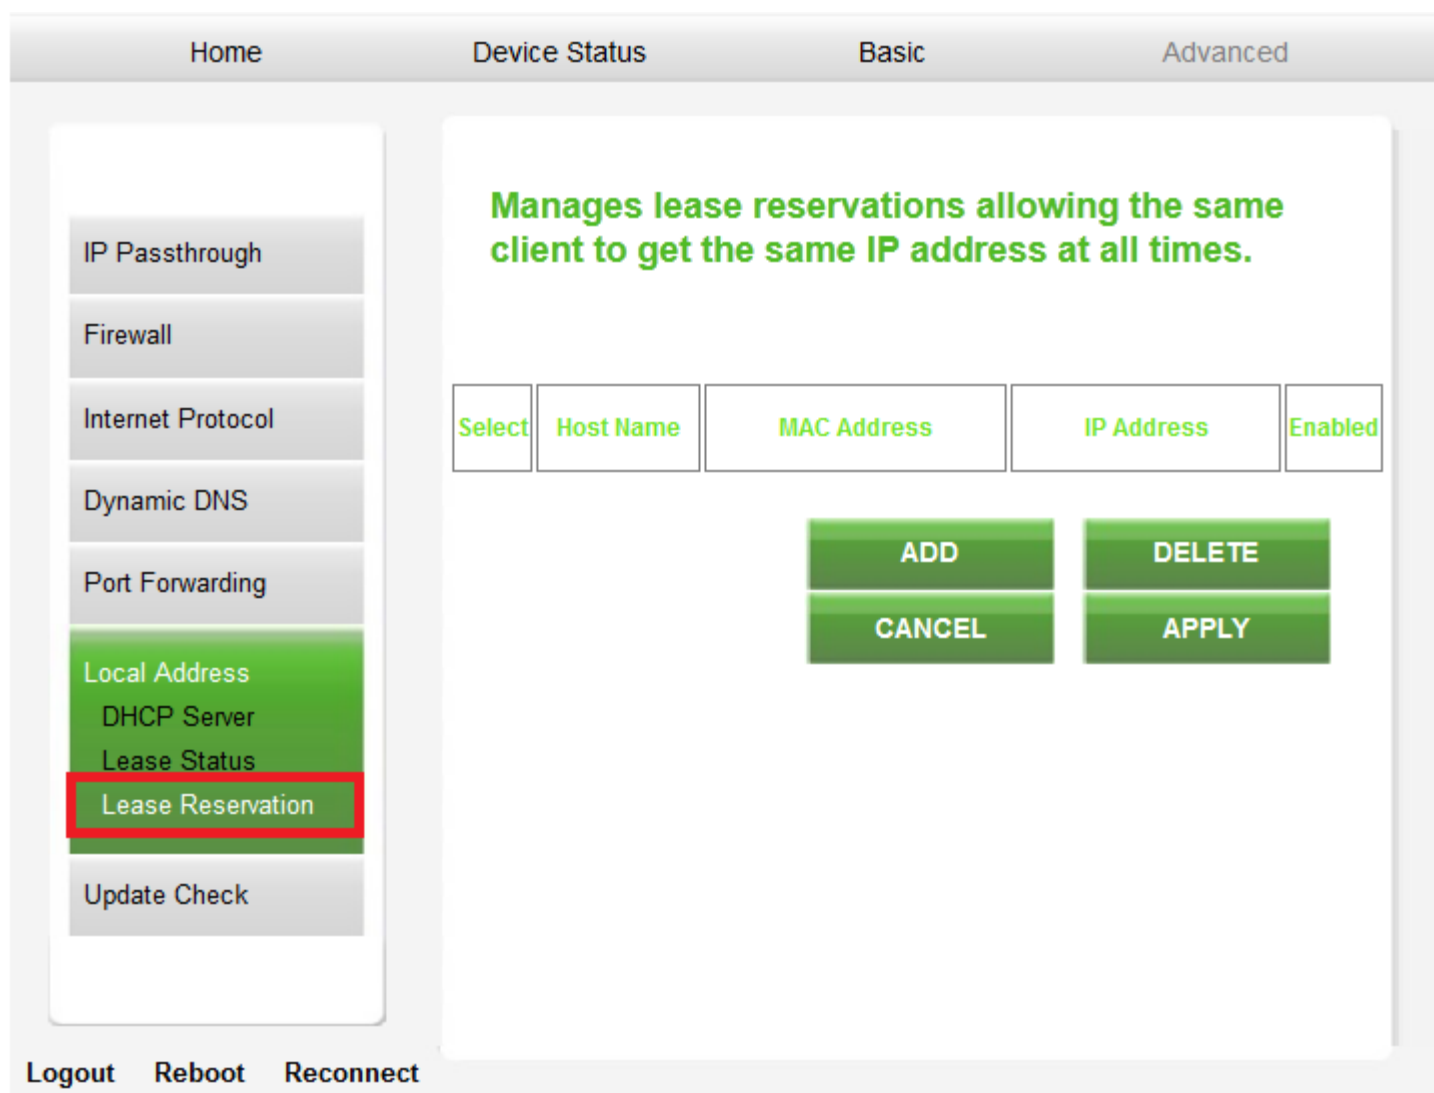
Home Device Status Basic Advanced

IP Passthrough
Firewall
Internet Protocol
Dynamic DNS
Port Forwarding
Local Address
DHCP Server
Lease Status
Lease Reservation
Update Check

Manages lease reservations allowing the same client to get the same IP address at all times.

| Select | Host Name | MAC Address | IP Address | Enabled |
|---|---|---|---|---|

ADD DELETE
CANCEL APPLY

Logout Reboot Reconnect